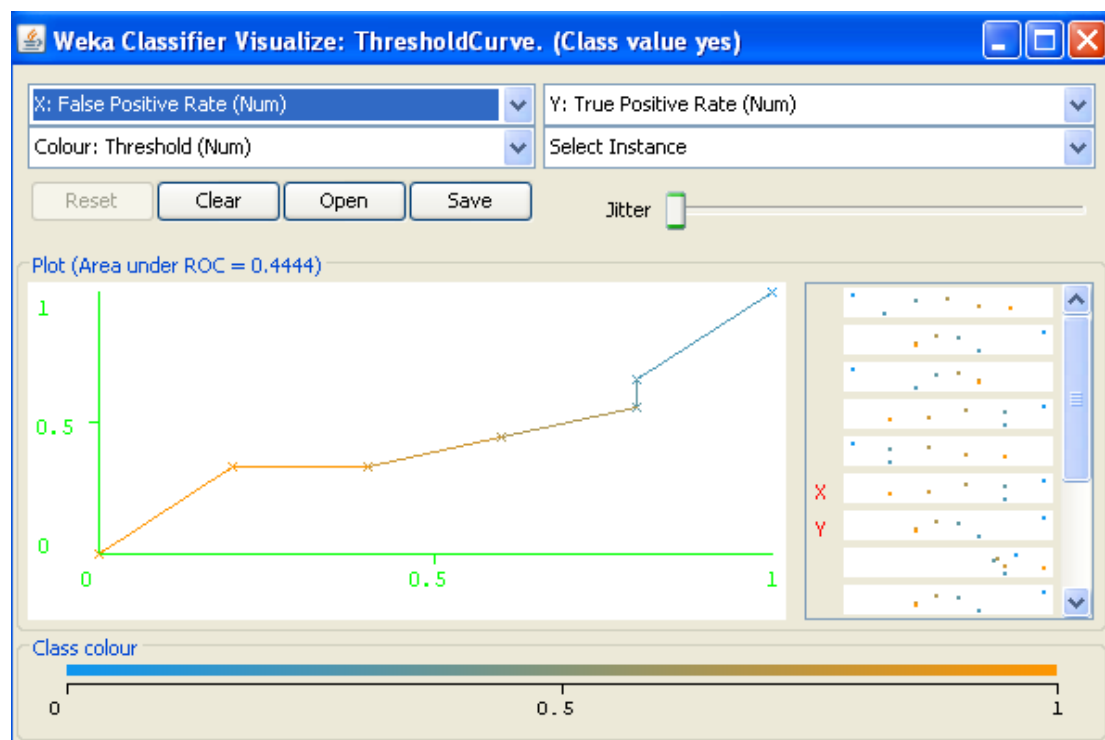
Weka Classifier Visualize: ThresholdCurve. (Class value yes)

X: False Positive Rate (Num)
Y: True Positive Rate (Num)
Colour: Threshold (Num)
Select Instance

Reset
Clear
Open
Save

Jitter

Plot (Area under ROC = 0.4444)

1
0.5
0
0
0.5
1

X
Y

Class colour

0
0.5
1